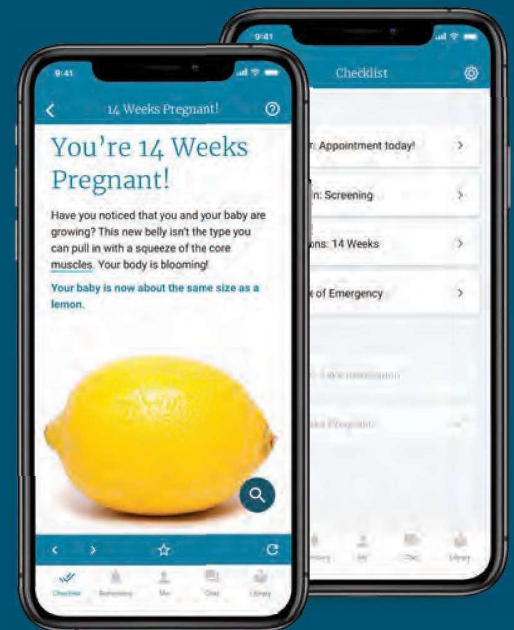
9:41

14 Weeks Pregnant!

You're 14 Weeks Pregnant!

Have you noticed that you and your baby are growing? This new belly isn't the type you can pull in with a squeeze of the core muscles. Your body is blooming!

Your baby is now about the same size as a lemon.

Checklist

Reminders

Me

Chat

Library

9:41

Checklist

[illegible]r: Appointment today!

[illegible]n: Screening

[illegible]ons: 14 Weeks

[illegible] of Emergency

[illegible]

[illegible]

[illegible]

Me

Chat

Library